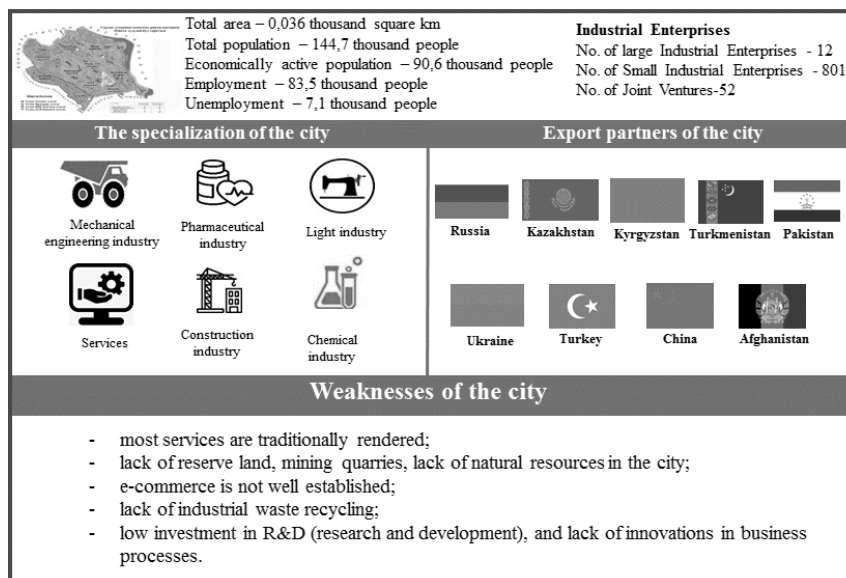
Total area – 0,036 thousand square km
Total population – 144,7 thousand people
Economically active population – 90,6 thousand people
Employment – 83,5 thousand people
Unemployment – 7,1 thousand people

Industrial Enterprises
No. of large Industrial Enterprises - 12
No. of Small Industrial Enterprises - 801
No. of Joint Ventures-52

The specialization of the city

Mechanical engineering industry
Pharmaceutical industry
Light industry
Services
Construction industry
Chemical industry

Export partners of the city

Russia
Kazakhstan
Kyrgyzstan
Turkmenistan
Pakistan
Ukraine
Turkey
China
Afghanistan

Weaknesses of the city

- most services are traditionally rendered;
- lack of reserve land, mining quarries, lack of natural resources in the city;
- e-commerce is not well established;
- lack of industrial waste recycling;
- low investment in R&D (research and development), and lack of innovations in business processes.